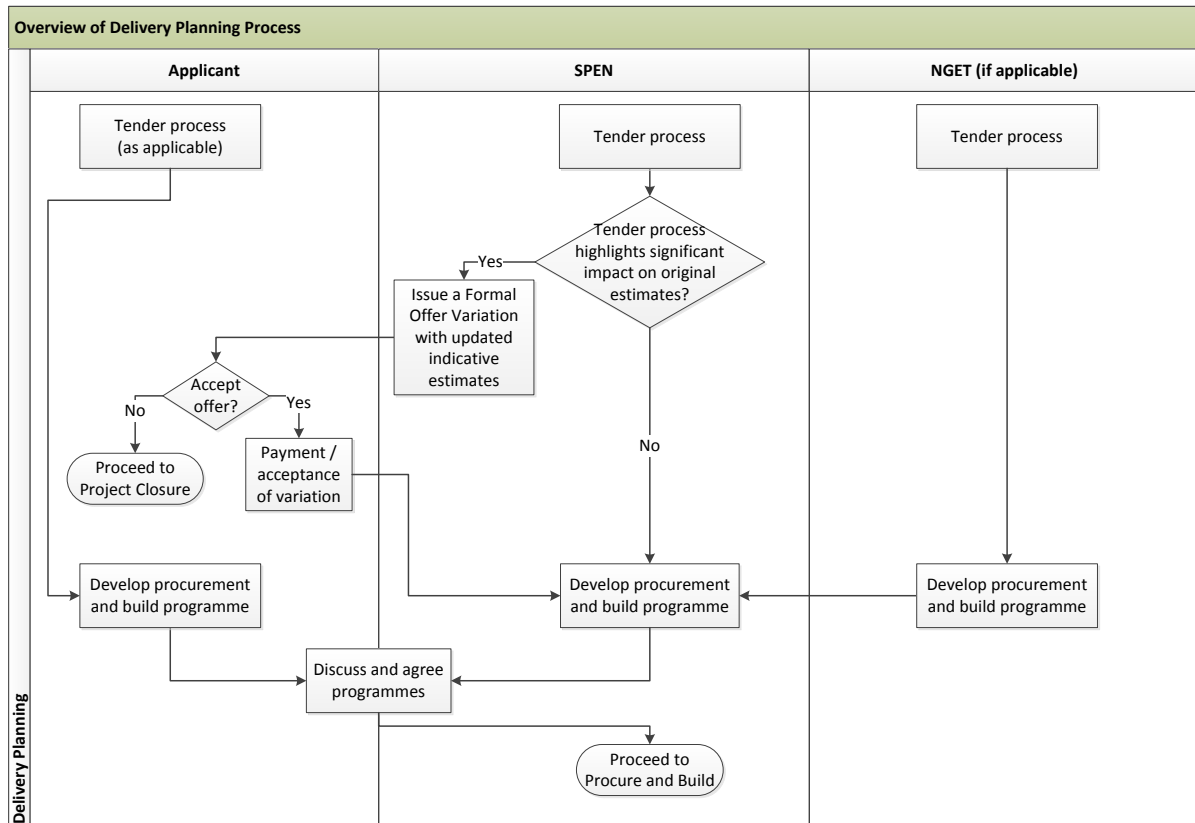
Overview of Delivery Planning Process

Delivery Planning

Applicant

SPEN

NGET (if applicable)

Tender process (as applicable)

Tender process

Tender process

Tender process highlights significant impact on original estimates?

Yes

Issue a Formal Offer Variation with updated indicative estimates

Accept offer?

No

Yes

Proceed to Project Closure

Payment / acceptance of variation

No

Develop procurement and build programme

Develop procurement and build programme

Develop procurement and build programme

Discuss and agree programmes

Proceed to Procure and Build